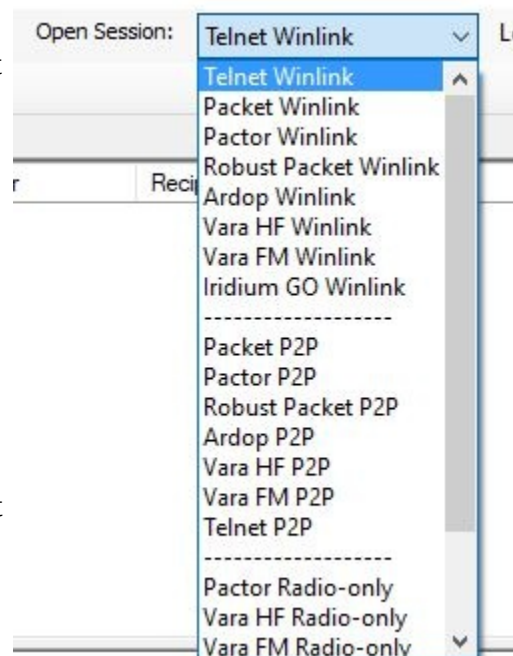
Open Session: Telnet Winlink

L

r

Reci

Telnet Winlink
Packet Winlink
Pactor Winlink
Robust Packet Winlink
Ardop Winlink
Vara HF Winlink
Vara FM Winlink
Iridium GO Winlink
-------------------
Packet P2P
Pactor P2P
Robust Packet P2P
Ardop P2P
Vara HF P2P
Vara FM P2P
Telnet P2P
-------------------
Pactor Radio-only
Vara HF Radio-only
Vara FM Radio-only